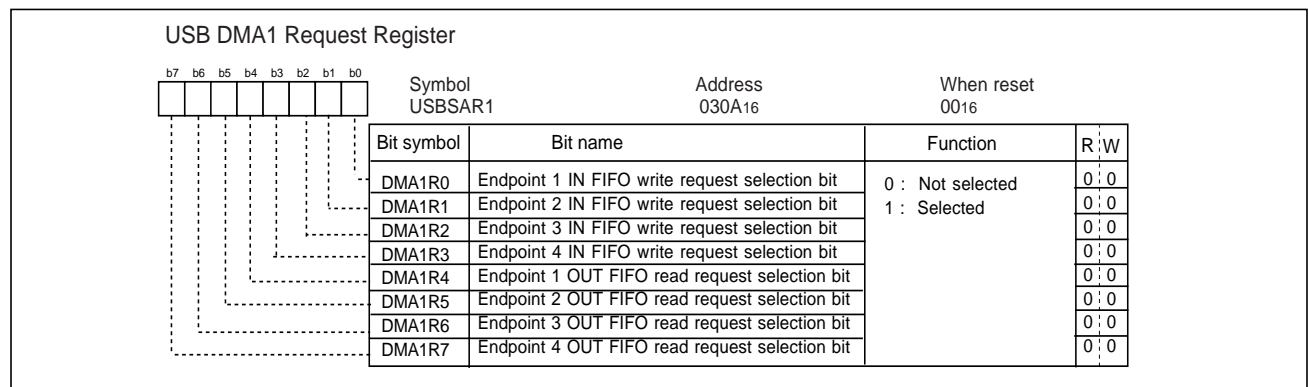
USB DMA1 Request Register

b7 b6 b5 b4 b3 b2 b1 b0

Symbol USBSAR1

Address 030A$_{16}$

When reset 00$_{16}$

| Bit symbol | Bit name | Function | R | W |
|---|---|---|---|---|
| DMA1R0 | Endpoint 1 IN FIFO write request selection bit | 0 : Not selected<br>1 : Selected | 0 | 0 |
| DMA1R1 | Endpoint 2 IN FIFO write request selection bit | | 0 | 0 |
| DMA1R2 | Endpoint 3 IN FIFO write request selection bit | | 0 | 0 |
| DMA1R3 | Endpoint 4 IN FIFO write request selection bit | | 0 | 0 |
| DMA1R4 | Endpoint 1 OUT FIFO read request selection bit | | 0 | 0 |
| DMA1R5 | Endpoint 2 OUT FIFO read request selection bit | | 0 | 0 |
| DMA1R6 | Endpoint 3 OUT FIFO read request selection bit | | 0 | 0 |
| DMA1R7 | Endpoint 4 OUT FIFO read request selection bit | | 0 | 0 |